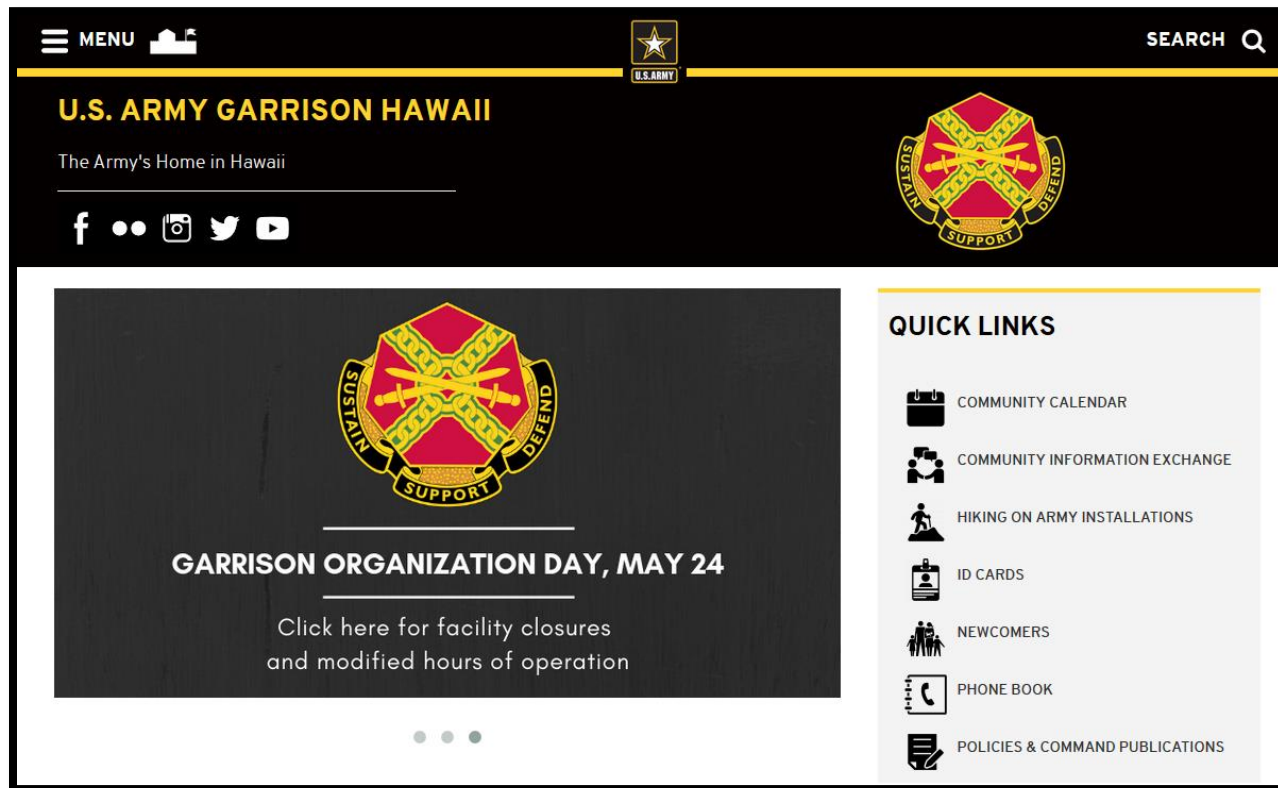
MENU

U.S. ARMY

SEARCH

U.S. ARMY GARRISON HAWAII

The Army's Home in Hawaii

SUSTAIN SUPPORT DEFEND

SUSTAIN SUPPORT DEFEND

GARRISON ORGANIZATION DAY, MAY 24

Click here for facility closures and modified hours of operation

QUICK LINKS

COMMUNITY CALENDAR

COMMUNITY INFORMATION EXCHANGE

HIKING ON ARMY INSTALLATIONS

ID CARDS

NEWCOMERS

PHONE BOOK

POLICIES & COMMAND PUBLICATIONS